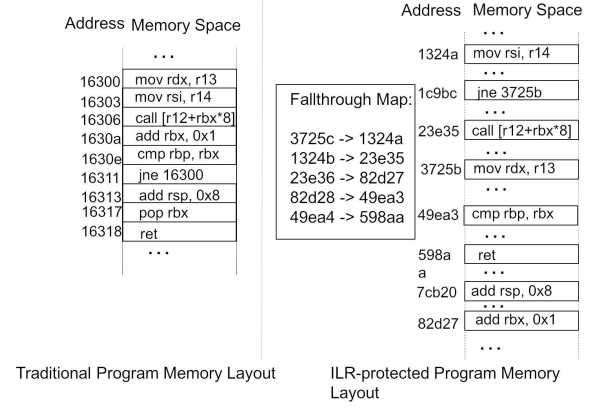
Address Memory Space

...

| Address | Memory Space |
|---|---|
| 16300 | mov rdx, r13 |
| 16303 | mov rsi, r14 |
| 16306 | call [r12+rbx*8] |
| 1630a | add rbx, 0x1 |
| 1630e | cmp rbp, rbx |
| 16311 | jne 16300 |
| 16313 | add rsp, 0x8 |
| 16317 | pop rbx |
| 16318 | ret |

...

Traditional Program Memory Layout

Fallthrough Map:

3725c -> 1324a
1324b -> 23e35
23e36 -> 82d27
82d28 -> 49ea3
49ea4 -> 598aa

Address Memory Space

...

| Address | Memory Space |
|---|---|
| 1324a | mov rsi, r14 |
| | ... |
| 1c9bc | jne 3725b |
| | ... |
| 23e35 | call [r12+rbx*8] |
| | ... |
| 3725b | mov rdx, r13 |
| | ... |
| 49ea3 | cmp rbp, rbx |
| | ... |
| 598aa | ret |
| | ... |
| 7cb20 | add rsp, 0x8 |
| | ... |
| 82d27 | add rbx, 0x1 |

...

ILR-protected Program Memory Layout